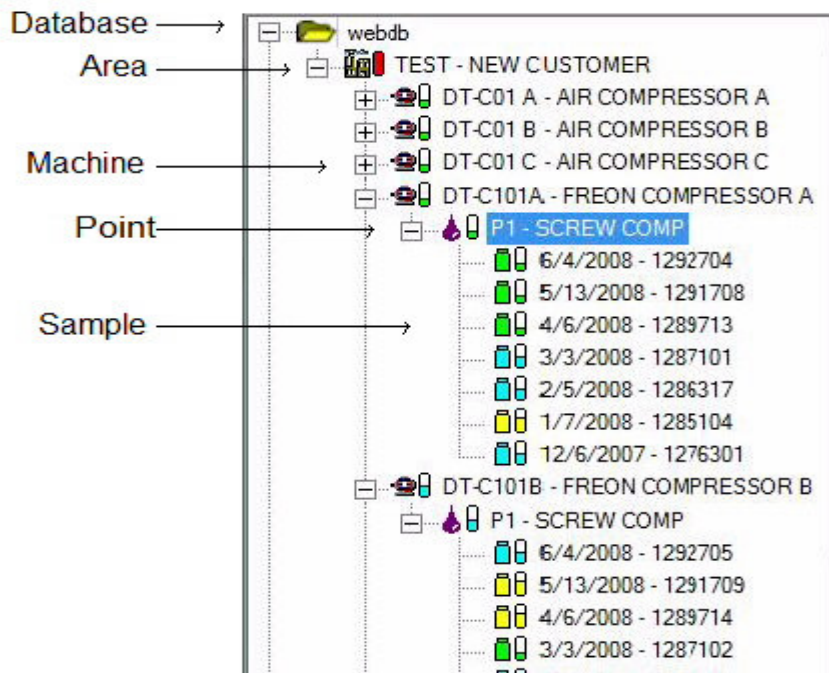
Database
Area
Machine
Point
Sample

webdb
TEST - NEW CUSTOMER
DT-C01 A - AIR COMPRESSOR A
DT-C01 B - AIR COMPRESSOR B
DT-C01 C - AIR COMPRESSOR C
DT-C101A - FREON COMPRESSOR A
P1 - SCREW COMP
6/4/2008 - 1292704
5/13/2008 - 1291708
4/6/2008 - 1289713
3/3/2008 - 1287101
2/5/2008 - 1286317
1/7/2008 - 1285104
12/6/2007 - 1276301
DT-C101B - FREON COMPRESSOR B
P1 - SCREW COMP
6/4/2008 - 1292705
5/13/2008 - 1291709
4/6/2008 - 1289714
3/3/2008 - 1287102